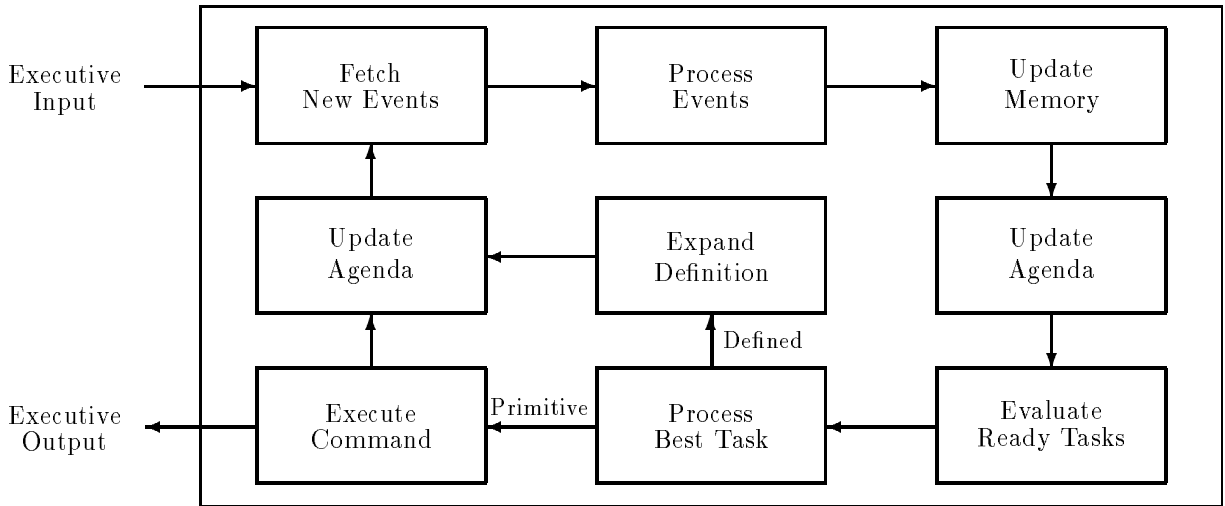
Executive Input

Fetch New Events

Process Events

Update Memory

Update Agenda

Expand Definition

Update Agenda

Defined

Executive Output

Execute Command

Primitive

Process Best Task

Evaluate Ready Tasks